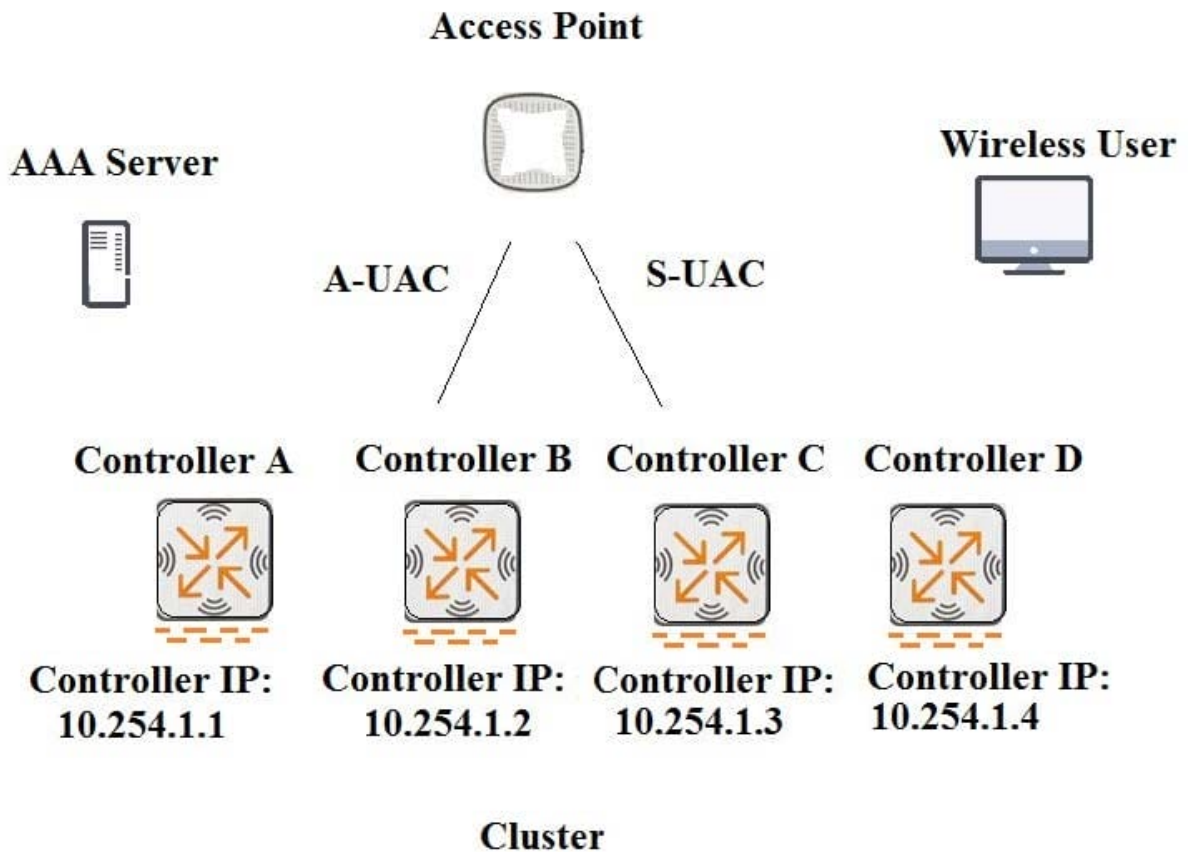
Access Point

AAA Server

Wireless User

A-UAC

S-UAC

Controller A

Controller B

Controller C

Controller D

Controller IP: 10.254.1.1

Controller IP: 10.254.1.2

Controller IP: 10.254.1.3

Controller IP: 10.254.1.4

Cluster